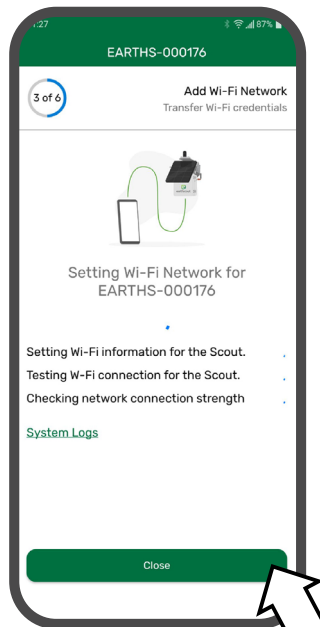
:27

87%

EARTHS-000176

3 of 6

Add Wi-Fi Network

Transfer Wi-Fi credentials

Setting Wi-Fi Network for EARTHS-000176

Setting Wi-Fi information for the Scout.

Testing W-Fi connection for the Scout.

Checking network connection strength

System Logs

Close